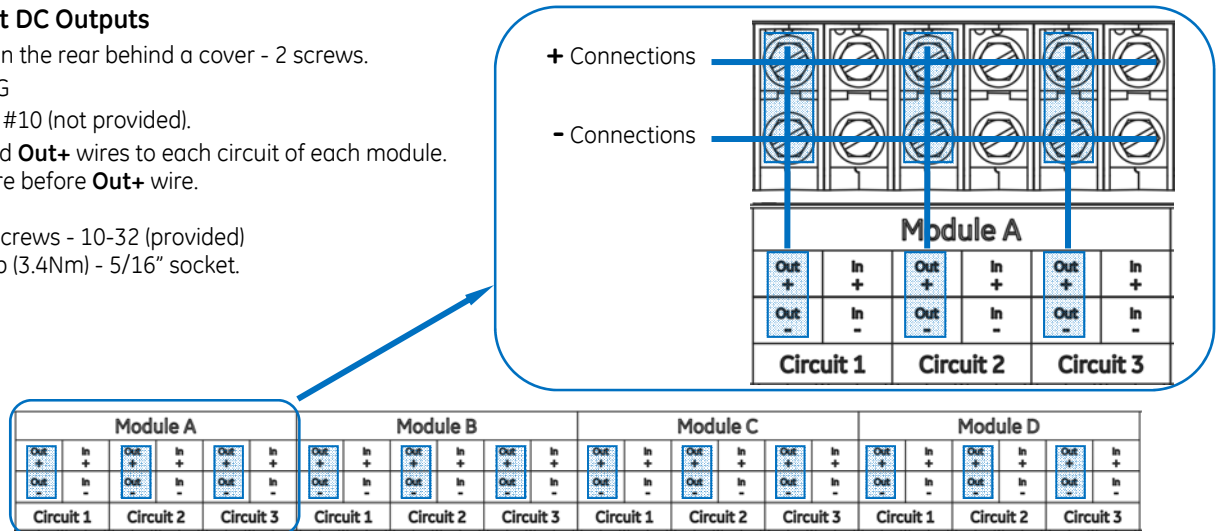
t DC Outputs

n the rear behind a cover - 2 screws.

G

#10 (not provided).

d **Out+** wires to each circuit of each module.

re before **Out+** wire.

crews - 10-32 (provided)

o (3.4Nm) - 5/16" socket.

+ Connections

- Connections

Module A

| Out + | In + | Out + | In + | Out + | In + |
|---|---|---|---|---|---|
| Out - | In - | Out - | In - | Out - | In - |
| Circuit 1 | | Circuit 2 | | Circuit 3 | |

| Module A | | | | | | Module B | | | | | | Module C | | | | | | Module D | | | | | |
|---|---|---|---|---|---|---|---|---|---|---|---|---|---|---|---|---|---|---|---|---|---|---|---|
| Out + | In + | Out + | In + | Out + | In + | Out + | In + | Out + | In + | Out + | In + | Out + | In + | Out + | In + | Out + | In + | Out + | In + | Out + | In + | Out + | In + |
| Out - | In - | Out - | In - | Out - | In - | Out - | In - | Out - | In - | Out - | In - | Out - | In - | Out - | In - | Out - | In - | Out - | In - | Out - | In - | Out - | In - |
| Circuit 1 | | Circuit 2 | | Circuit 3 | | Circuit 1 | | Circuit 2 | | Circuit 3 | | Circuit 1 | | Circuit 2 | | Circuit 3 | | Circuit 1 | | Circuit 2 | | Circuit 3 | |